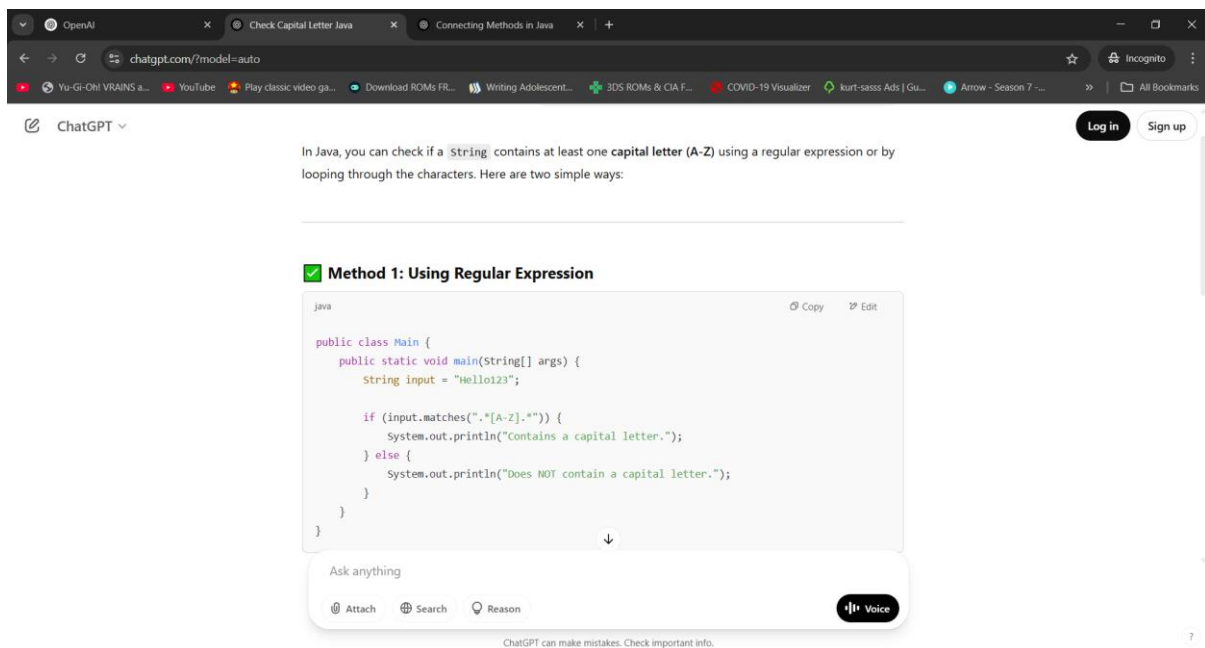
OpenAI
Check Capital Letter Java
Connecting Methods in Java
chatgpt.com/?model=auto
Incognito
Yu-Gi-Oh! VRAINS a... YouTube Play classic video ga... Download ROMs FR... Writing Adolescent... 3DS ROMs & CIA F... COVID-19 Visualizer kurt-sasss Ads | Gu... Arrow - Season 7 -...
All Bookmarks
ChatGPT
Log in
Sign up

In Java, you can check if a String contains at least one **capital letter (A-Z)** using a regular expression or by looping through the characters. Here are two simple ways:

✅ **Method 1: Using Regular Expression**

java
Copy
Edit

```
public class Main {
    public static void main(String[] args) {
        String input = "Hello123";

        if (input.matches(".*[A-Z].*")) {
            System.out.println("Contains a capital letter.");
        } else {
            System.out.println("Does NOT contain a capital letter.");
        }
    }
}
```

Ask anything
Attach
Search
Reason
Voice

ChatGPT can make mistakes. Check important info.
?